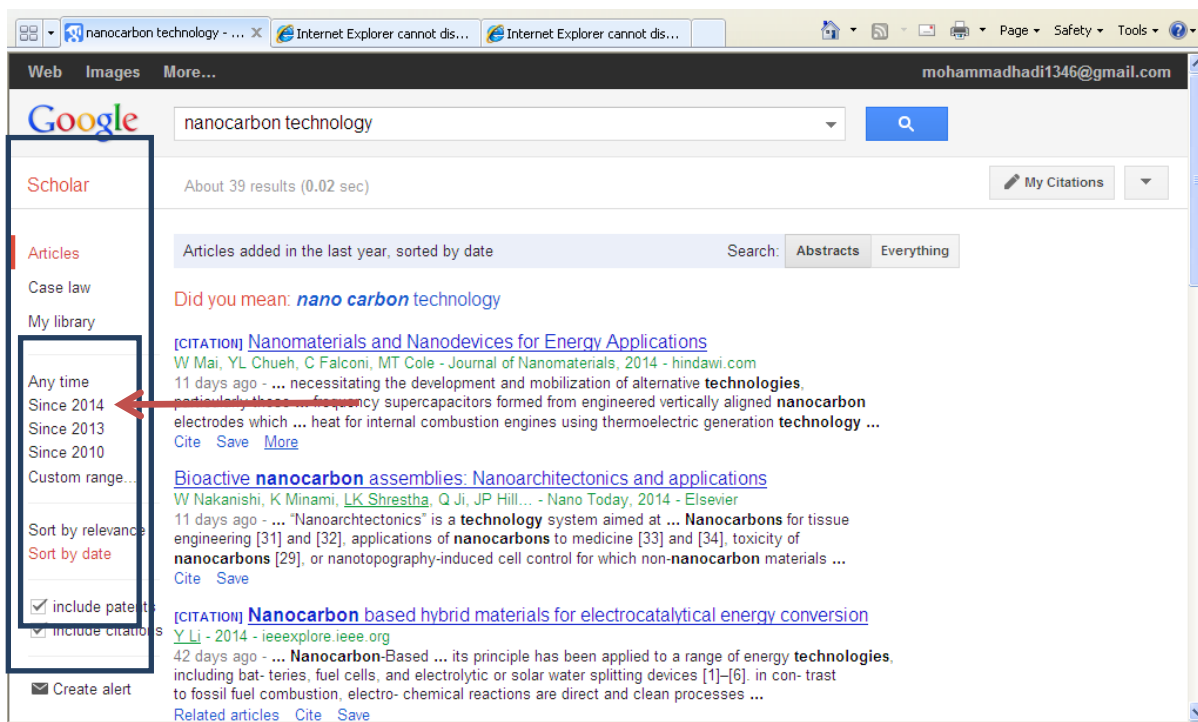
nanocarbon technology - ... Internet Explorer cannot dis... Internet Explorer cannot dis...

Page Safety Tools

Web Images More...

mohammadhadi1346@gmail.com

Google

nanocarbon technology

Scholar

About 39 results (0.02 sec)

My Citations

Articles
Case law
My library

Any time
Since 2014
Since 2013
Since 2010
Custom range...

Sort by relevance
Sort by date

include patents
include citations

Create alert

Articles added in the last year, sorted by date

Search: Abstracts Everything

Did you mean: ***nano carbon*** technology

[CITATION] Nanomaterials and Nanodevices for Energy Applications
W Mai, YL Chueh, C Falconi, MT Cole - Journal of Nanomaterials, 2014 - hindawi.com
11 days ago - ... necessitating the development and mobilization of alternative **technologies**, particularly those ... frequency supercapacitors formed from engineered vertically aligned **nanocarbon** electrodes which ... heat for internal combustion engines using thermoelectric generation **technology** ...
Cite Save More

Bioactive **nanocarbon** assemblies: Nanoarchitectonics and applications
W Nakanishi, K Minami, LK Shrestha, Q Ji, JP Hill... - Nano Today, 2014 - Elsevier
11 days ago - ... "Nanoarchtectonics" is a **technology** system aimed at ... **Nanocarbons** for tissue engineering [31] and [32], applications of **nanocarbons** to medicine [33] and [34], toxicity of **nanocarbons** [29], or nanotopography-induced cell control for which non-**nanocarbon** materials ...
Cite Save

[CITATION] **Nanocarbon** based hybrid materials for electrocatalytical energy conversion
Y Li - 2014 - ieeexplore.ieee.org
42 days ago - ... **Nanocarbon**-Based ... its principle has been applied to a range of energy **technologies**, including bat- teries, fuel cells, and electrolytic or solar water splitting devices [1]–[6]. in con- trast to fossil fuel combustion, electro- chemical reactions are direct and clean processes ...
Related articles Cite Save